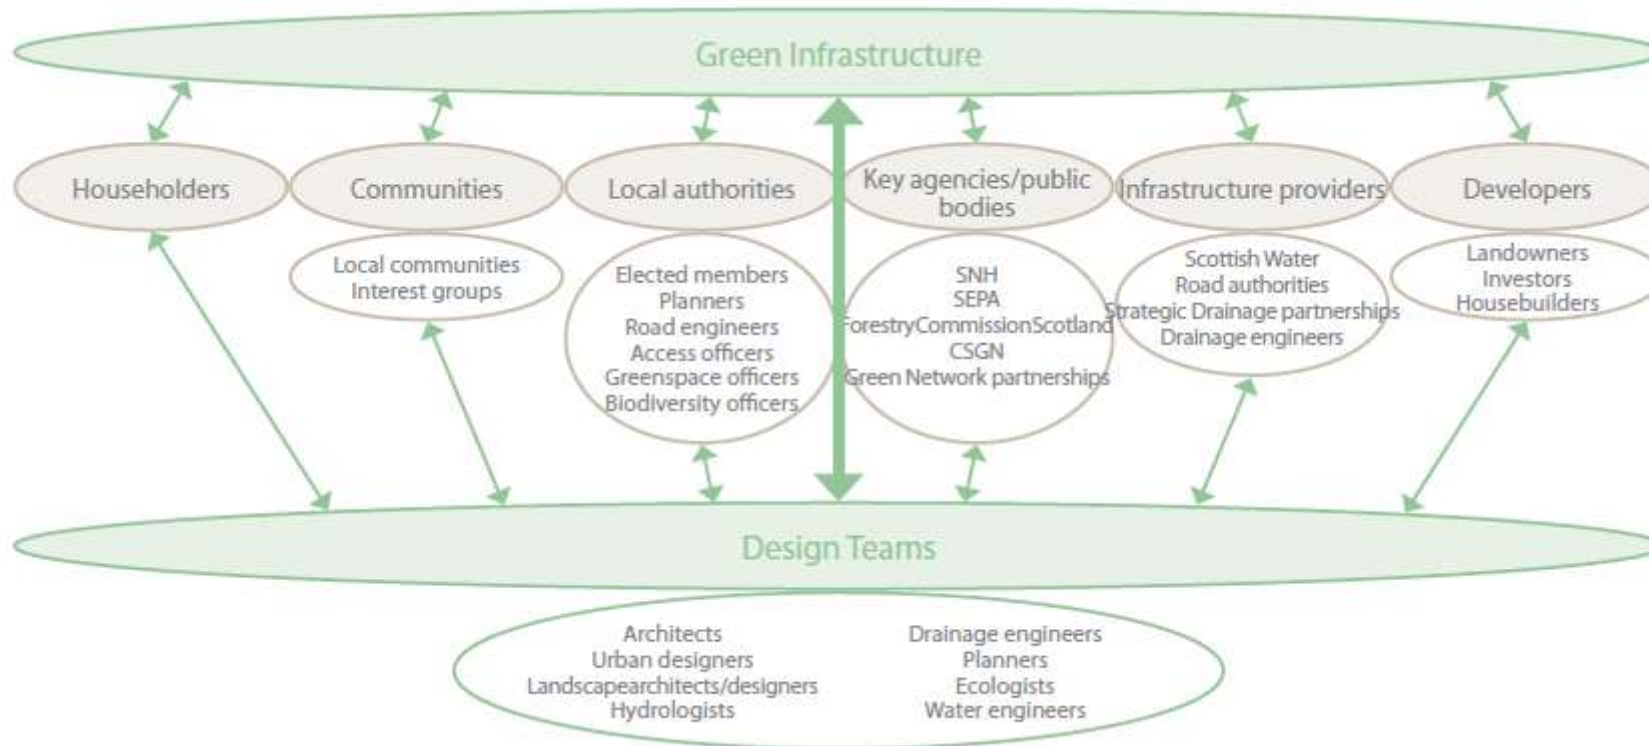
Green Infrastructure

Householders

Communities

Local communities
Interest groups

Local authorities

Elected members
Planners
Road engineers
Access officers
Greenspace officers
Biodiversity officers

Key agencies/public bodies

SNH
SEPA
ForestryCommissionScotland
CSGN
Green Network partnerships

Infrastructure providers

Scottish Water
Road authorities
Strategic Drainage partnerships
Drainage engineers

Developers

Landowners
Investors
Housebuilders

Design Teams

Architects
Urban designers
Landscapearchitects/designers
Hydrologists

Drainage engineers
Planners
Ecologists
Water engineers